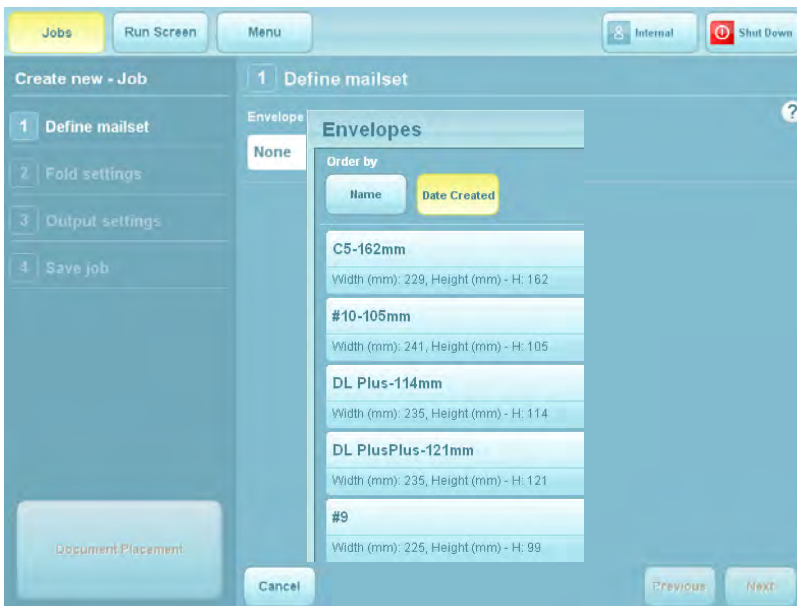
Jobs Run Screen Menu Internal Shut Down

Create new - Job

1 Define mailset

2 Fold settings

3 Output settings

4 Save job

Document Placement

1 Define mailset

?

Envelope

None

Envelopes

Order by

Name

Date Created

C5-162mm

Width (mm): 229, Height (mm) - H: 162

#10-105mm

Width (mm): 241, Height (mm) - H: 105

DL Plus-114mm

Width (mm): 235, Height (mm) - H: 114

DL PlusPlus-121mm

Width (mm): 235, Height (mm) - H: 121

#9

Width (mm): 225, Height (mm) - H: 99

Cancel

Previous

Next